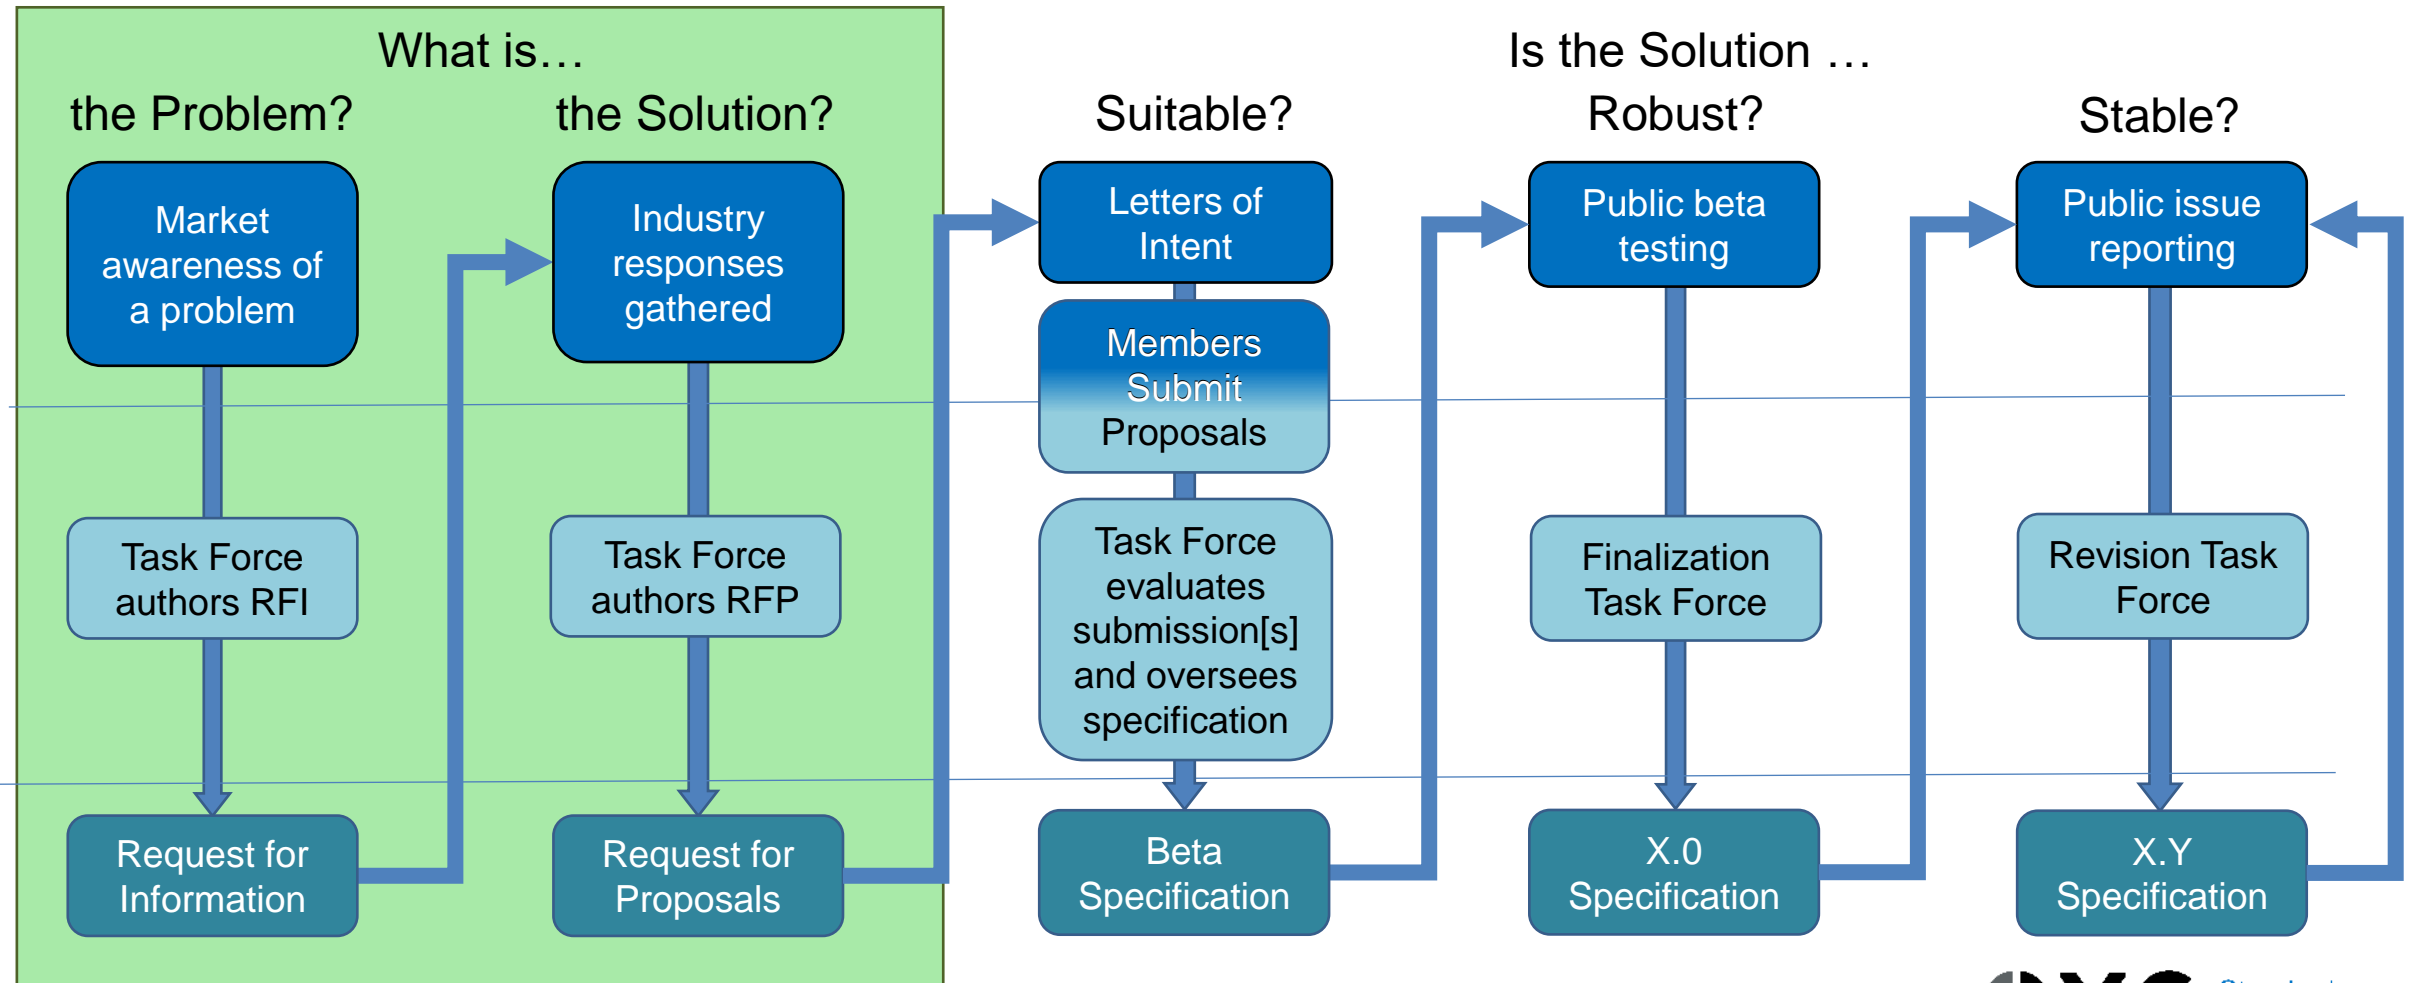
What is…

the Problem?

the Solution?

Is the Solution …

Suitable?

Robust?

Stable?

Market awareness of a problem

Industry responses gathered

Letters of Intent

Public beta testing

Public issue reporting

Members Submit Proposals

Task Force authors RFI

Task Force authors RFP

Task Force evaluates submission[s] and oversees specification

Finalization Task Force

Revision Task Force

Request for Information

Request for Proposals

Beta Specification

X.0 Specification

X.Y Specification

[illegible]